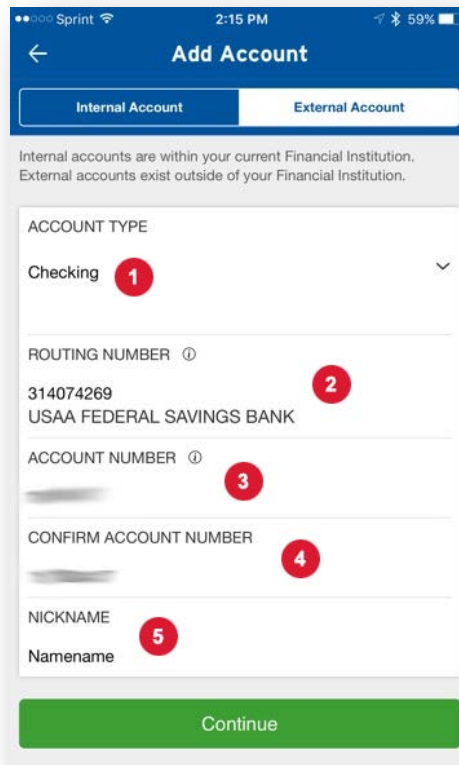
●●○○○ Sprint 2:15 PM 59%

← Add Account

Internal Account | External Account

Internal accounts are within your current Financial Institution. External accounts exist outside of your Financial Institution.

ACCOUNT TYPE

Checking

1

ROUTING NUMBER ⓘ

314074269
USAA FEDERAL SAVINGS BANK

2

ACCOUNT NUMBER ⓘ

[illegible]

3

CONFIRM ACCOUNT NUMBER

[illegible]

4

NICKNAME

Namename

5

Continue